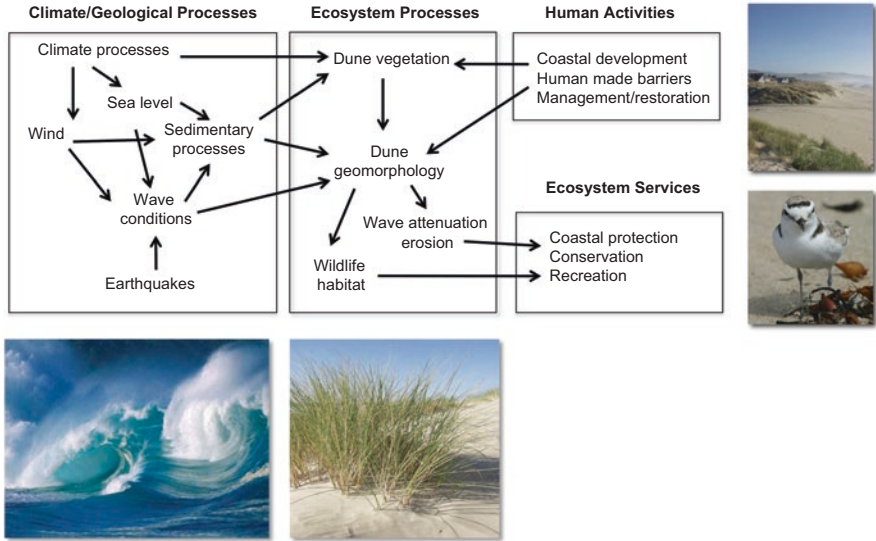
Climate/Geological Processes

Climate processes

Sea level

Wind

Sedimentary processes

Wave conditions

Earthquakes

Ecosystem Processes

Dune vegetation

Dune geomorphology

Wave attenuation erosion

Wildlife habitat

Human Activities

Coastal development
Human made barriers
Management/restoration

Ecosystem Services

Coastal protection
Conservation
Recreation